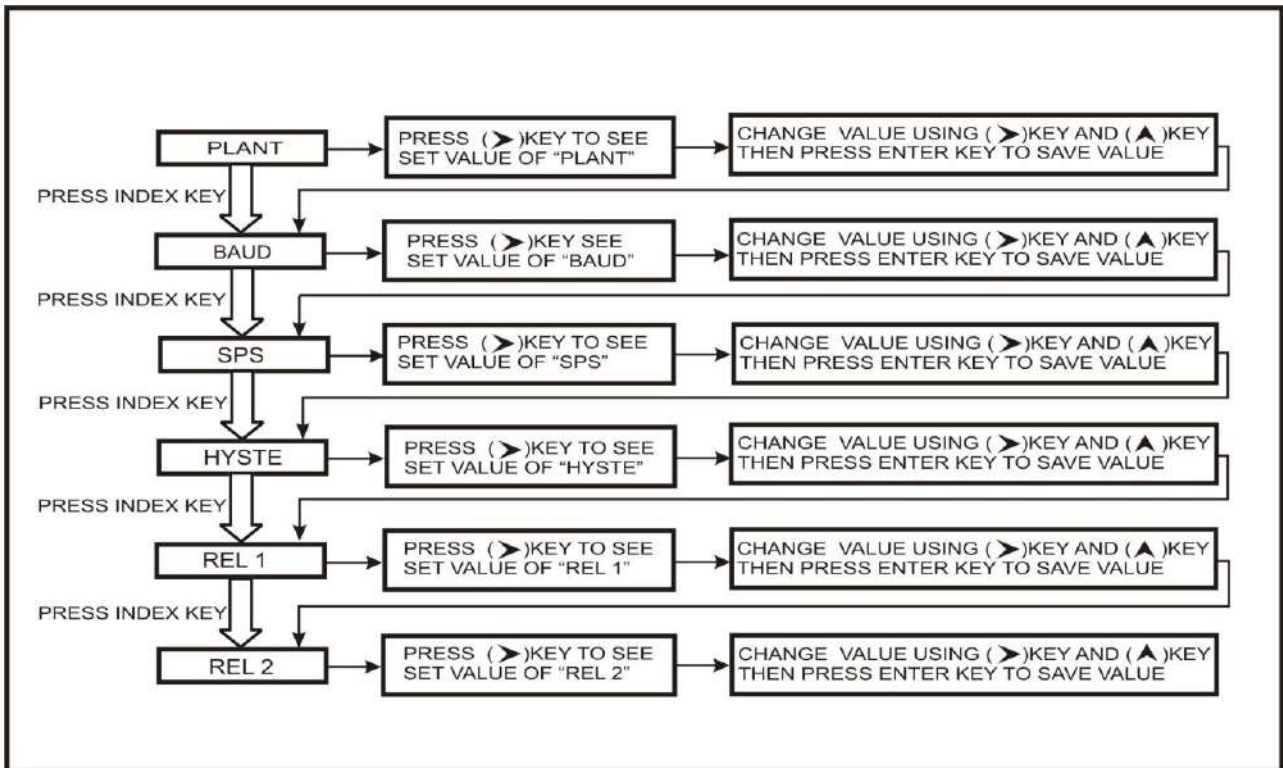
PLANT

PRESS (➤)KEY TO SEE SET VALUE OF "PLANT"

CHANGE VALUE USING (➤)KEY AND (▲)KEY THEN PRESS ENTER KEY TO SAVE VALUE

PRESS INDEX KEY

BAUD

PRESS (➤)KEY SEE SET VALUE OF "BAUD"

CHANGE VALUE USING (➤)KEY AND (▲)KEY THEN PRESS ENTER KEY TO SAVE VALUE

PRESS INDEX KEY

SPS

PRESS (➤)KEY TO SEE SET VALUE OF "SPS"

CHANGE VALUE USING (➤)KEY AND (▲)KEY THEN PRESS ENTER KEY TO SAVE VALUE

PRESS INDEX KEY

HYSTE

PRESS (➤)KEY TO SEE SET VALUE OF "HYSTE"

CHANGE VALUE USING (➤)KEY AND (▲)KEY THEN PRESS ENTER KEY TO SAVE VALUE

PRESS INDEX KEY

REL 1

PRESS (➤)KEY TO SEE SET VALUE OF "REL 1"

CHANGE VALUE USING (➤)KEY AND (▲)KEY THEN PRESS ENTER KEY TO SAVE VALUE

PRESS INDEX KEY

REL 2

PRESS (➤)KEY TO SEE SET VALUE OF "REL 2"

CHANGE VALUE USING (➤)KEY AND (▲)KEY THEN PRESS ENTER KEY TO SAVE VALUE